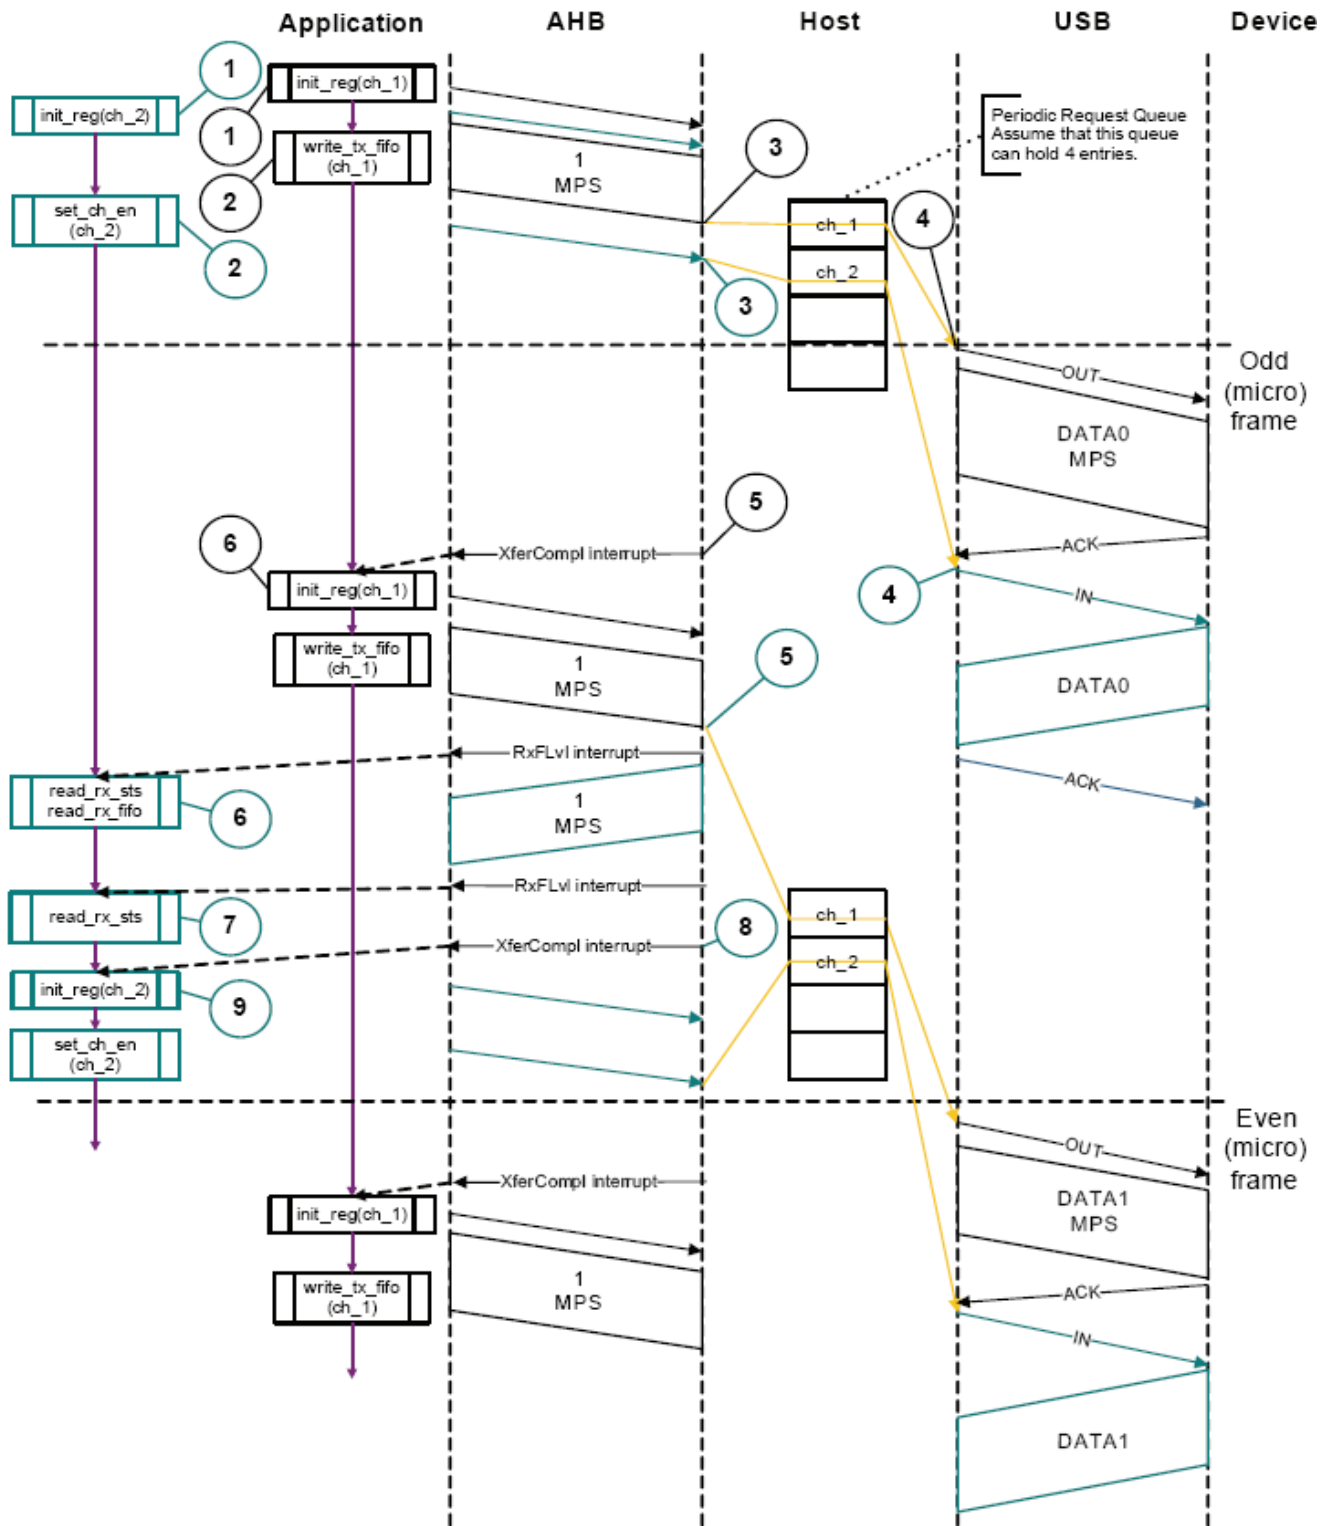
Application AHB Host USB Device

1
init_reg(ch_1)
init_reg(ch_2)
1
write_tx_fifo (ch_1)
2
set_ch_en (ch_2)
2
1 MPS
3
Periodic Request Queue Assume that this queue can hold 4 entries.
ch_1
4
ch_2
3

Odd (micro) frame
OUT
DATA0 MPS
5
6
XferCompl interrupt
ACK
init_reg(ch_1)
4
IN
write_tx_fifo (ch_1)
1 MPS
5
DATA0
RxFLvl interrupt
read_rx_sts read_rx_fifo
6
1 MPS
ACK
RxFLvl interrupt
read_rx_sts
7
ch_1
8
XferCompl interrupt
init_reg(ch_2)
9
ch_2
set_ch_en (ch_2)

Even (micro) frame
OUT
XferCompl interrupt
init_reg(ch_1)
DATA1 MPS
write_tx_fifo (ch_1)
1 MPS
ACK
IN
DATA1